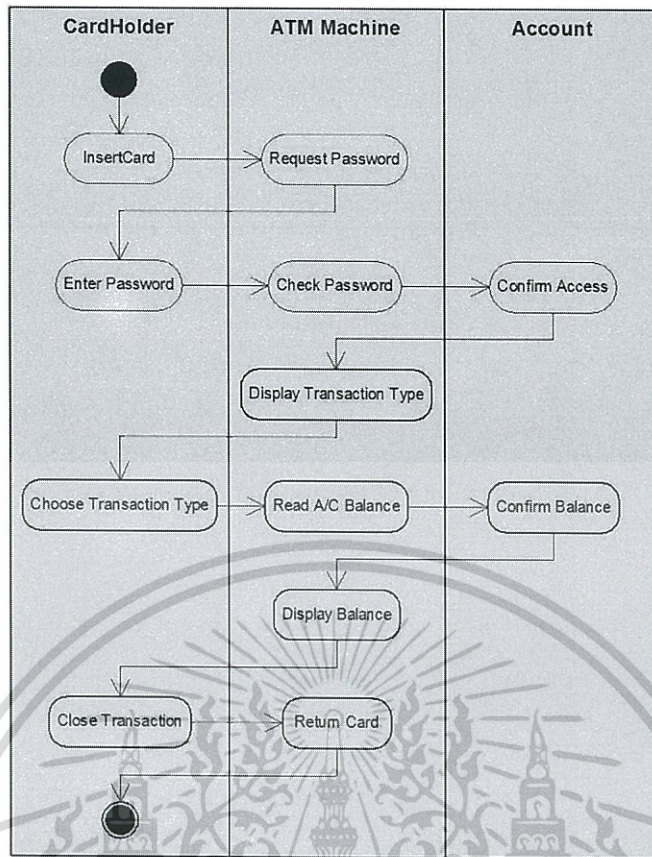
| CardHolder | ATM Machine | Account |
|---|---|---|
| InsertCard | Request Password | |
| Enter Password | Check Password | Confirm Access |
| | Display Transaction Type | |
| Choose Transaction Type | Read A/C Balance | Confirm Balance |
| | Display Balance | |
| Close Transaction | Return Card | |